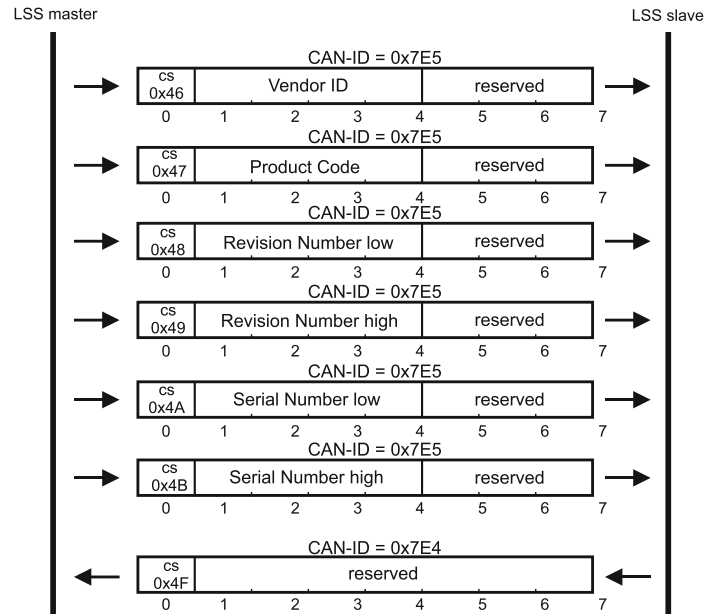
LSS master

LSS slave

CAN-ID = 0x7E5

| cs 0x46 | Vendor ID | reserved |
|---|---|---|

0 1 2 3 4 5 6 7

CAN-ID = 0x7E5

| cs 0x47 | Product Code | reserved |
|---|---|---|

0 1 2 3 4 5 6 7

CAN-ID = 0x7E5

| cs 0x48 | Revision Number low | reserved |
|---|---|---|

0 1 2 3 4 5 6 7

CAN-ID = 0x7E5

| cs 0x49 | Revision Number high | reserved |
|---|---|---|

0 1 2 3 4 5 6 7

CAN-ID = 0x7E5

| cs 0x4A | Serial Number low | reserved |
|---|---|---|

0 1 2 3 4 5 6 7

CAN-ID = 0x7E5

| cs 0x4B | Serial Number high | reserved |
|---|---|---|

0 1 2 3 4 5 6 7

CAN-ID = 0x7E4

| cs 0x4F | reserved |
|---|---|

0 1 2 3 4 5 6 7